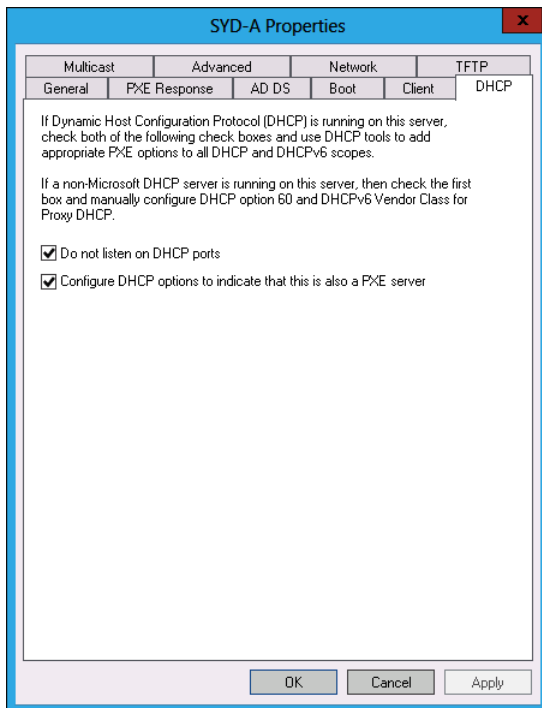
SYD-A Properties

Multicast | Advanced | Network | TFTP
General | PXE Response | AD DS | Boot | Client | DHCP

If Dynamic Host Configuration Protocol (DHCP) is running on this server, check both of the following check boxes and use DHCP tools to add appropriate PXE options to all DHCP and DHCPv6 scopes.

If a non-Microsoft DHCP server is running on this server, then check the first box and manually configure DHCP option 60 and DHCPv6 Vendor Class for Proxy DHCP.

Do not listen on DHCP ports

Configure DHCP options to indicate that this is also a PXE server

OK Cancel Apply